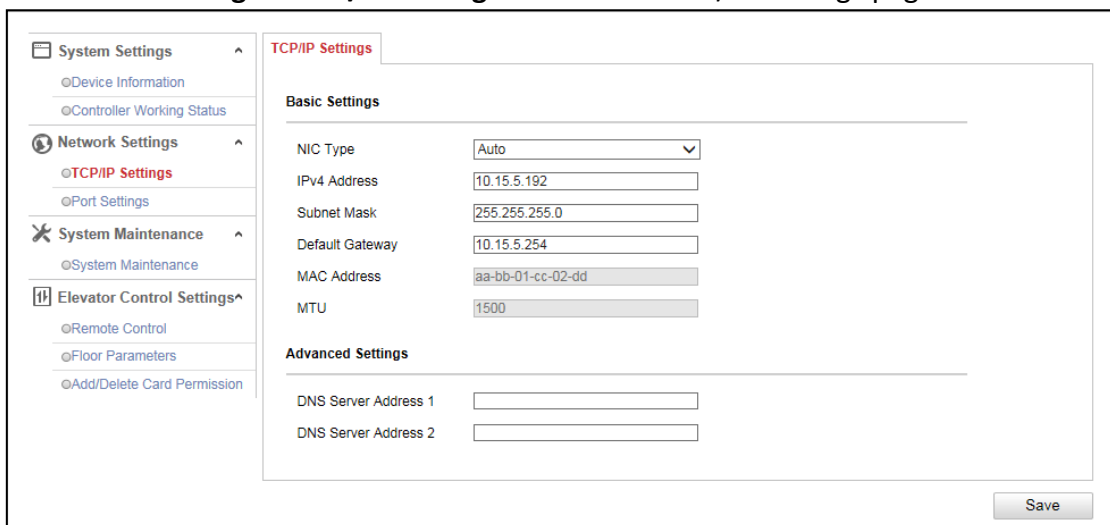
System Settings
Device Information
Controller Working Status
Network Settings
TCP/IP Settings
Port Settings
System Maintenance
System Maintenance
Elevator Control Settings
Remote Control
Floor Parameters
Add/Delete Card Permission

TCP/IP Settings

Basic Settings

NIC Type | Auto
IPv4 Address | 10.15.5.192
Subnet Mask | 255.255.255.0
Default Gateway | 10.15.5.254
MAC Address | aa-bb-01-cc-02-dd
MTU | 1500

Advanced Settings

DNS Server Address 1
DNS Server Address 2

Save